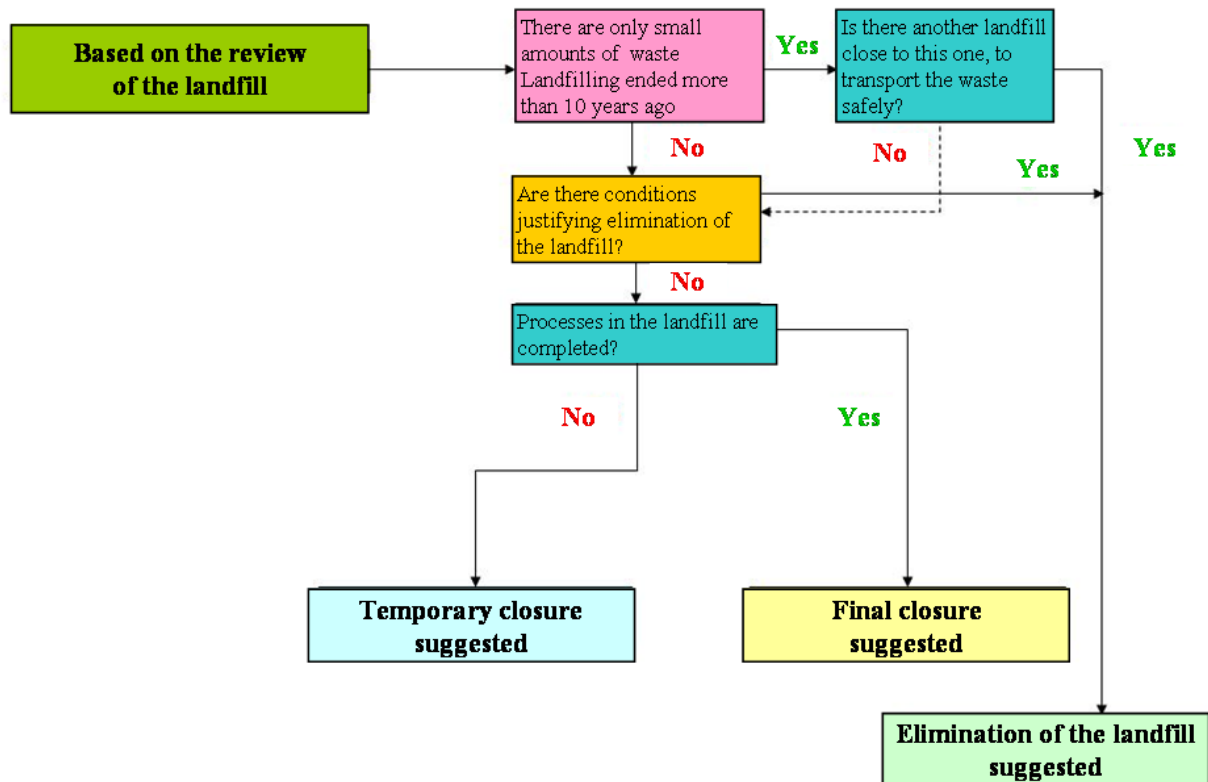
Based on the review of the landfill

There are only small amounts of waste Landfilling ended more than 10 years ago

Yes

Is there another landfill close to this one, to transport the waste safely?

No

No

Yes

Yes

Are there conditions justifying elimination of the landfill?

No

Processes in the landfill are completed?

No

Yes

Temporary closure suggested

Final closure suggested

Elimination of the landfill suggested